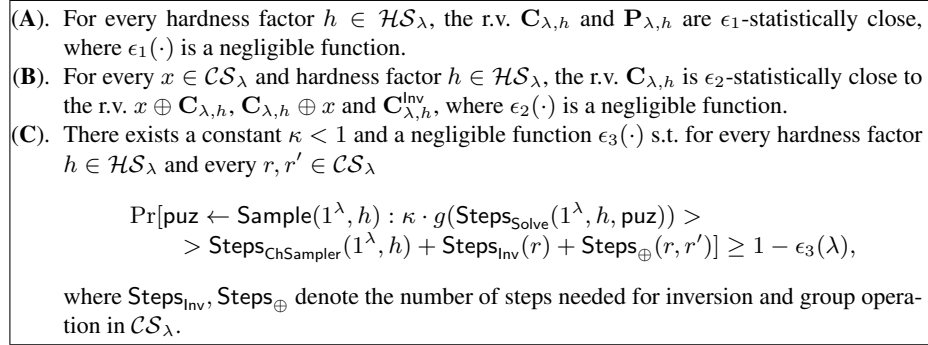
(**A**). For every hardness factor $h \in \mathcal{HS}_\lambda$, the r.v. $\mathbf{C}_{\lambda,h}$ and $\mathbf{P}_{\lambda,h}$ are $\epsilon_1$-statistically close, where $\epsilon_1(\cdot)$ is a negligible function.

(**B**). For every $x \in \mathcal{CS}_\lambda$ and hardness factor $h \in \mathcal{HS}_\lambda$, the r.v. $\mathbf{C}_{\lambda,h}$ is $\epsilon_2$-statistically close to the r.v. $x \oplus \mathbf{C}_{\lambda,h}$, $\mathbf{C}_{\lambda,h} \oplus x$ and $\mathbf{C}^{\mathsf{Inv}}_{\lambda,h}$, where $\epsilon_2(\cdot)$ is a negligible function.

(**C**). There exists a constant $\kappa < 1$ and a negligible function $\epsilon_3(\cdot)$ s.t. for every hardness factor $h \in \mathcal{HS}_\lambda$ and every $r, r' \in \mathcal{CS}_\lambda$

$\Pr[\mathsf{puz} \leftarrow \mathsf{Sample}(1^\lambda, h) : \kappa \cdot g(\mathsf{Steps}_{\mathsf{Solve}}(1^\lambda, h, \mathsf{puz})) > > \mathsf{Steps}_{\mathsf{ChSampler}}(1^\lambda, h) + \mathsf{Steps}_{\mathsf{Inv}}(r) + \mathsf{Steps}_{\oplus}(r, r')] \geq 1 - \epsilon_3(\lambda),$

where $\mathsf{Steps}_{\mathsf{Inv}}$, $\mathsf{Steps}_{\oplus}$ denote the number of steps needed for inversion and group operation in $\mathcal{CS}_\lambda$.